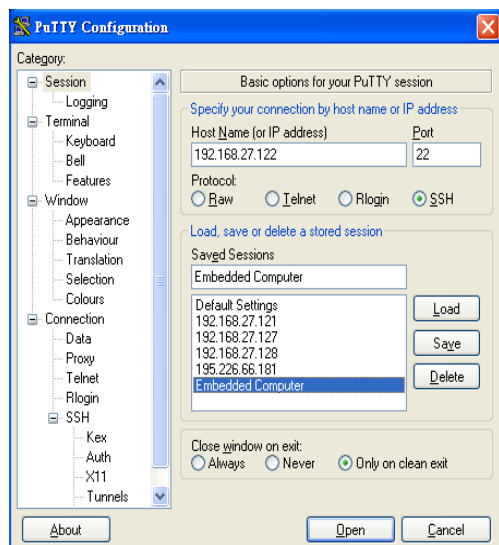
PuTTY Configuration

Category:

Session
Logging
Terminal
Keyboard
Bell
Features
Window
Appearance
Behaviour
Translation
Selection
Colours
Connection
Data
Proxy
Telnet
Rlogin
SSH
Kex
Auth
X11
Tunnels

Basic options for your PuTTY session

Specify your connection by host name or IP address
Host Name (or IP address)
192.168.27.122
Port
22
Protocol:
Raw
Telnet
Rlogin
SSH

Load, save or delete a stored session
Saved Sessions
Embedded Computer

Default Settings
192.168.27.121
192.168.27.127
192.168.27.128
195.226.66.181
Embedded Computer

Load
Save
Delete

Close window on exit:
Always
Never
Only on clean exit

About
Open
Cancel